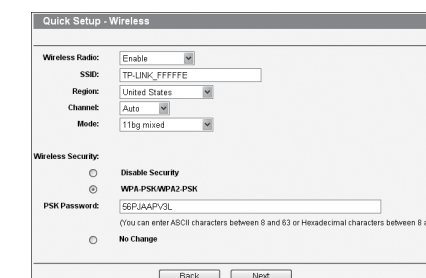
Quick Setup - Wireless

Wireless Radio: Enable

SSID: TP-LINK_FFFFFE

Region: United States

Channel: Auto

Mode: 11bg mixed

Wireless Security:

Disable Security

WPA-PSK/WPA2-PSK

PSK Password: 56PJAAPV3L

(You can enter ASCII characters between 8 and 63 or Hexadecimal characters between 8 a

No Change

Back Next